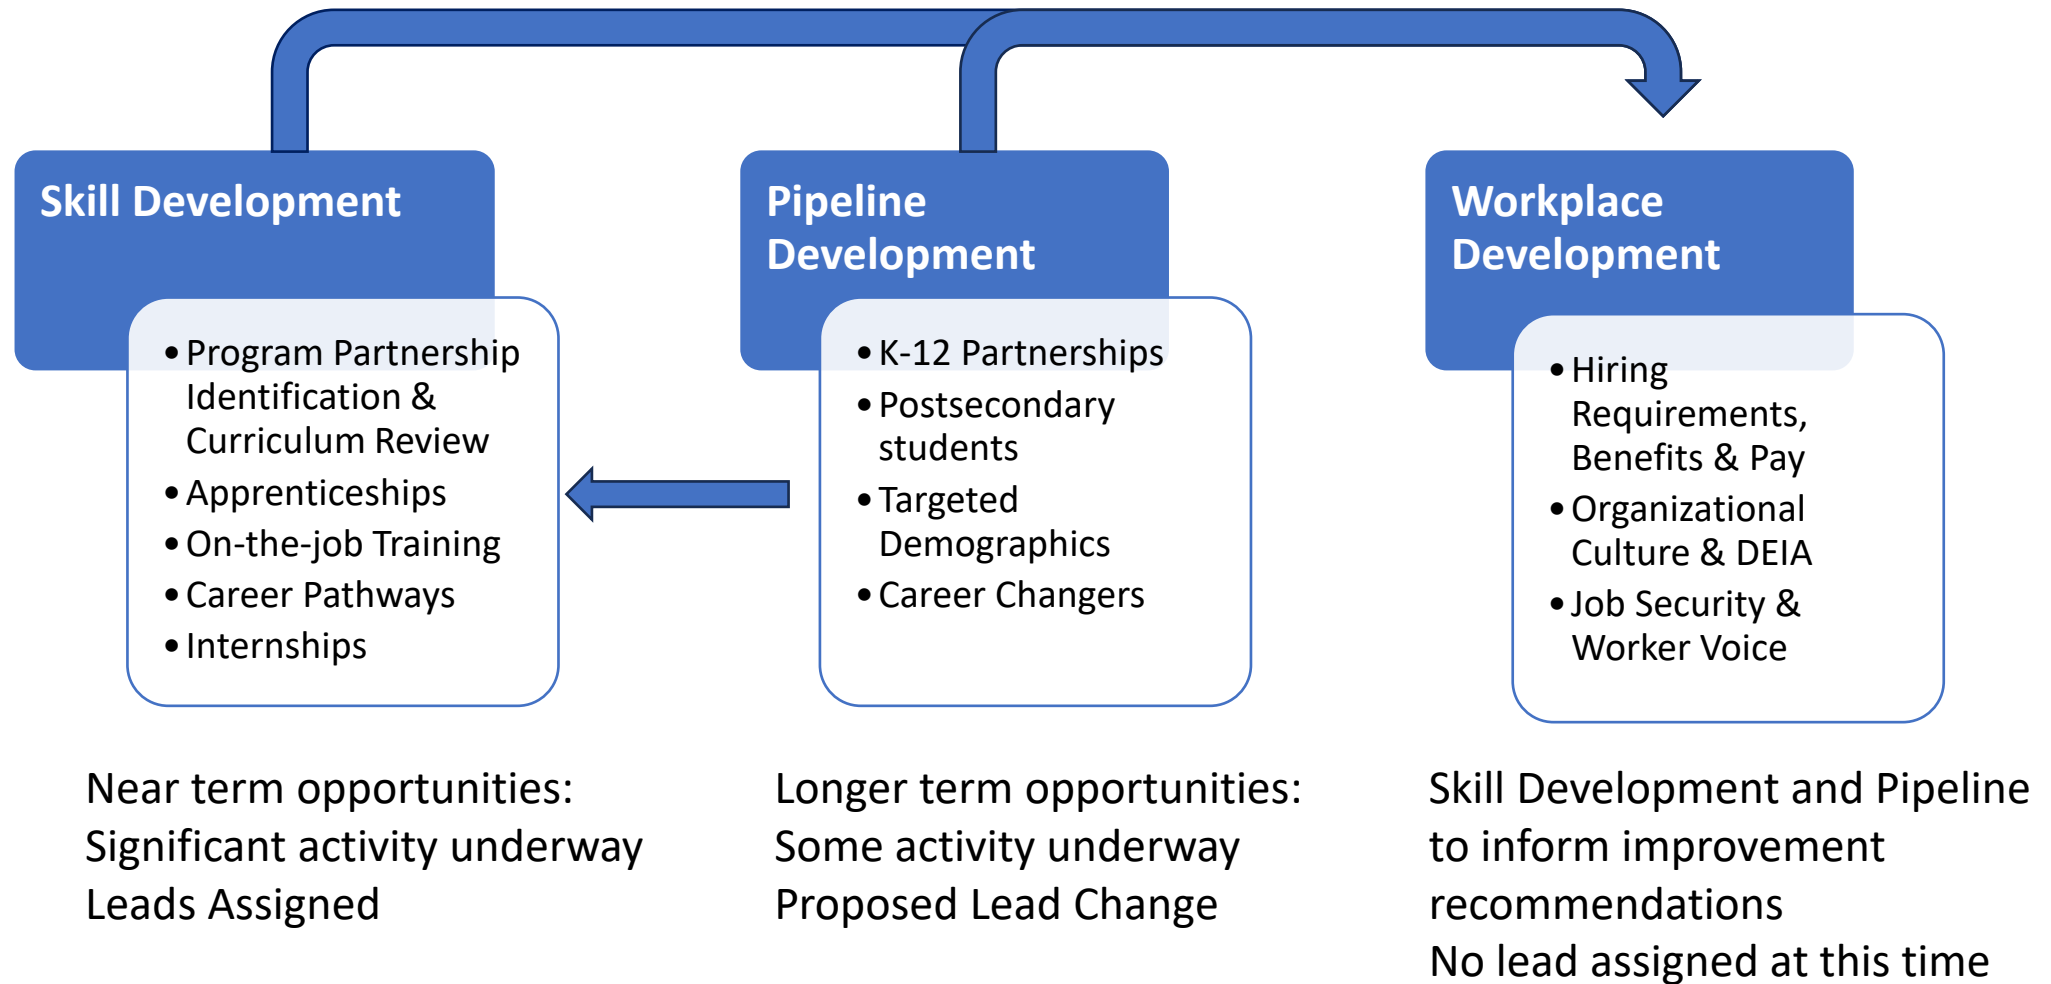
Skill Development

• Program Partnership Identification & Curriculum Review
• Apprenticeships
• On-the-job Training
• Career Pathways
• Internships

Pipeline Development

• K-12 Partnerships
• Postsecondary students
• Targeted Demographics
• Career Changers

Workplace Development

• Hiring Requirements, Benefits & Pay
• Organizational Culture & DEIA
• Job Security & Worker Voice

Near term opportunities:
Significant activity underway
Leads Assigned

Longer term opportunities:
Some activity underway
Proposed Lead Change

Skill Development and Pipeline to inform improvement recommendations
No lead assigned at this time